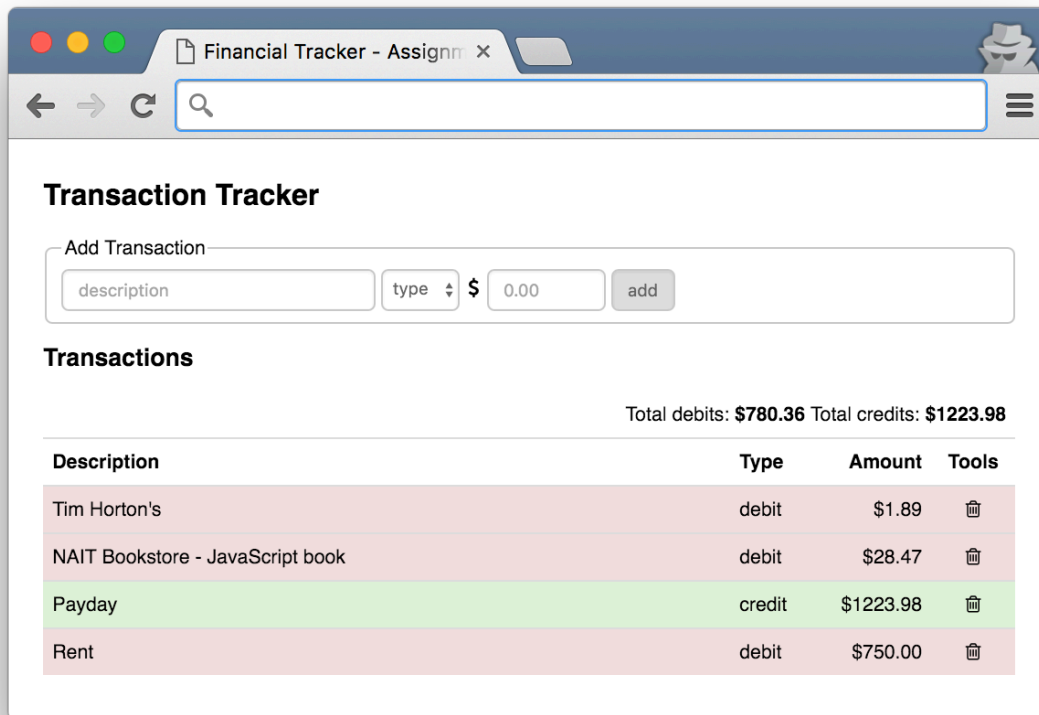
Financial Tracker - Assignm ×

Transaction Tracker

Add Transaction

description type $ 0.00 add

Transactions

Total debits: **$780.36** Total credits: **$1223.98**

| Description | Type | Amount | Tools |
|---|---|---|---|
| Tim Horton's | debit | $1.89 | |
| NAIT Bookstore - JavaScript book | debit | $28.47 | |
| Payday | credit | $1223.98 | |
| Rent | debit | $750.00 | |